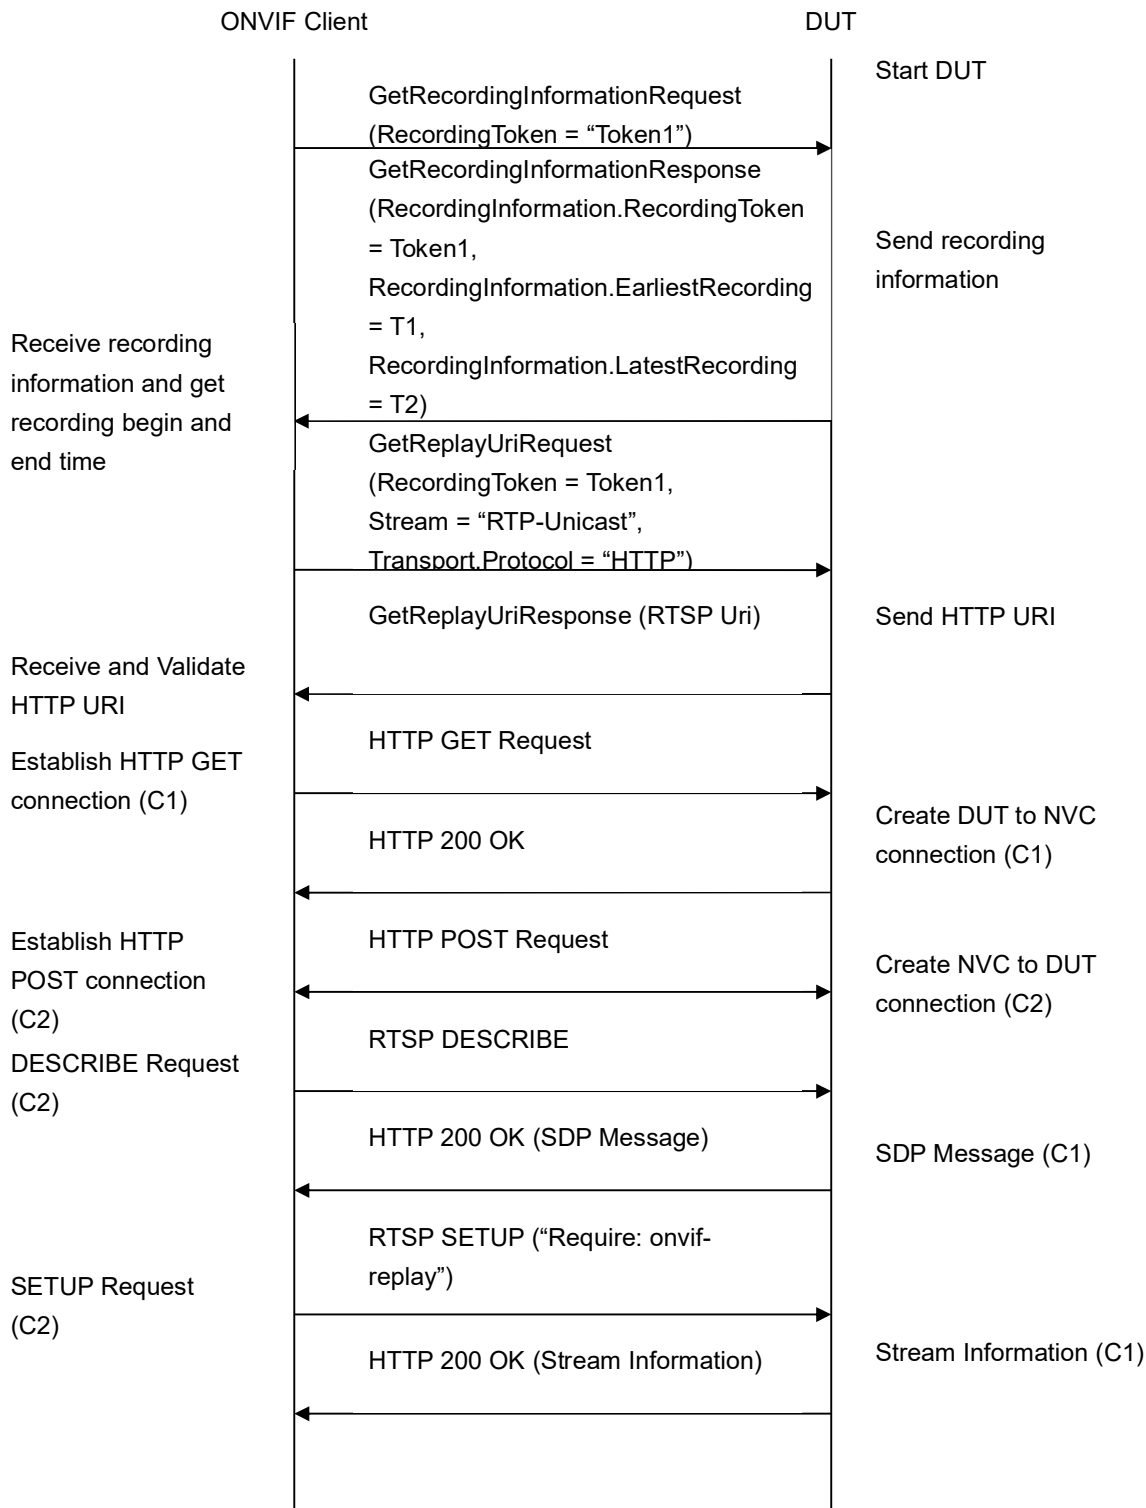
ONVIF Client

DUT

Start DUT

GetRecordingInformationRequest (RecordingToken = “Token1”)

GetRecordingInformationResponse (RecordingInformation.RecordingToken = Token1, RecordingInformation.EarliestRecording = T1, RecordingInformation.LatestRecording = T2)

Send recording information

Receive recording information and get recording begin and end time

GetReplayUriRequest (RecordingToken = Token1, Stream = “RTP-Unicast”, Transport.Protocol = “HTTP”)

GetReplayUriResponse (RTSP Uri)

Send HTTP URI

Receive and Validate HTTP URI

HTTP GET Request

Establish HTTP GET connection (C1)

HTTP 200 OK

Create DUT to NVC connection (C1)

Establish HTTP POST connection (C2)

HTTP POST Request

Create NVC to DUT connection (C2)

RTSP DESCRIBE

DESCRIBE Request (C2)

HTTP 200 OK (SDP Message)

SDP Message (C1)

RTSP SETUP (“Require: onvif-replay”)

SETUP Request (C2)

HTTP 200 OK (Stream Information)

Stream Information (C1)